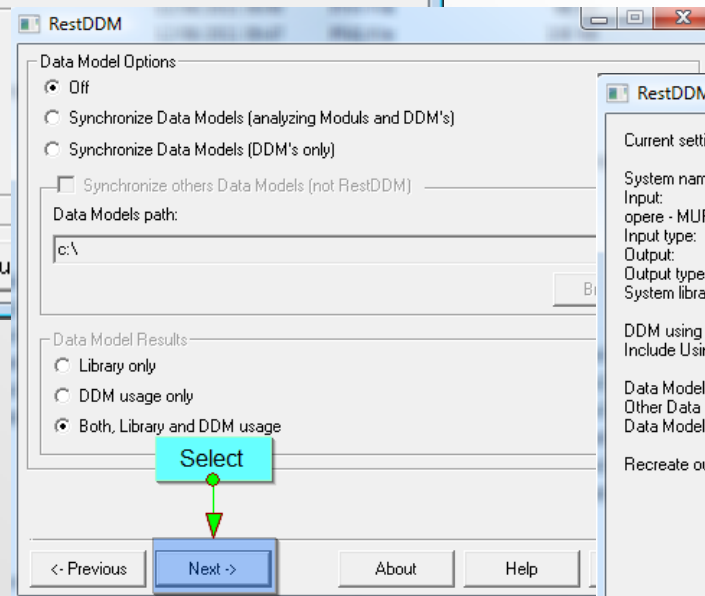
RestDDM

Data Model Options

Off

Synchronize Data Models (analyzing Moduls and DDM's)

Synchronize Data Models (DDM's only)

Synchronize others Data Models (not RestDDM)

Data Models path:

c:\

Br

Data Model Results

Library only

DDM usage only

Both, Library and DDM usage

Select

<- Previous

Next ->

About

Help

RestDDM

Current setti

System nam
Input:
opere - MUF
Input type:
Output:
Output type
System libra

DDM using
Include Usin

Data Model
Other Data
Data Model

Recreate ou

u